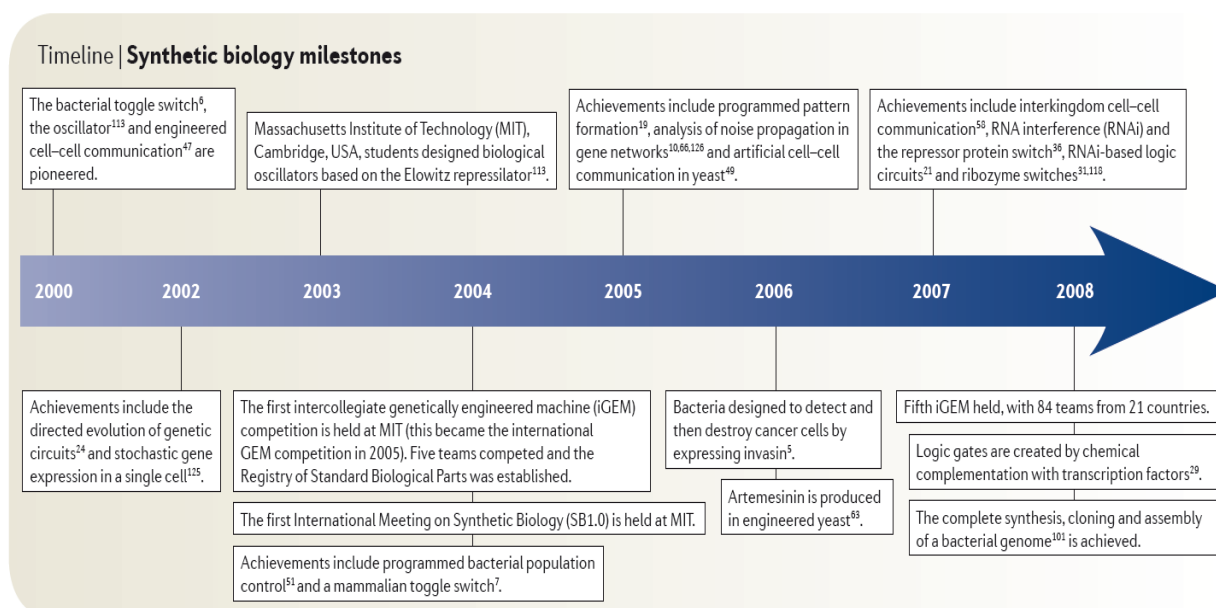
Timeline | Synthetic biology milestones

The bacterial toggle switch$^{6}$, the oscillator$^{113}$ and engineered cell–cell communication$^{47}$ are pioneered.

Massachusetts Institute of Technology (MIT), Cambridge, USA, students designed biological oscillators based on the Elowitz repressilator$^{113}$.

Achievements include programmed pattern formation$^{19}$, analysis of noise propagation in gene networks$^{10,66,126}$ and artificial cell–cell communication in yeast$^{49}$.

Achievements include interkingdom cell–cell communication$^{58}$, RNA interference (RNAi) and the repressor protein switch$^{36}$, RNAi-based logic circuits$^{21}$ and ribozyme switches$^{31,118}$.

2000

2002

2003

2004

2005

2006

2007

2008

Achievements include the directed evolution of genetic circuits$^{24}$ and stochastic gene expression in a single cell$^{125}$.

The first intercollegiate genetically engineered machine (iGEM) competition is held at MIT (this became the international GEM competition in 2005). Five teams competed and the Registry of Standard Biological Parts was established.

The first International Meeting on Synthetic Biology (SB1.0) is held at MIT.

Achievements include programmed bacterial population control$^{51}$ and a mammalian toggle switch$^{7}$.

Bacteria designed to detect and then destroy cancer cells by expressing invasin$^{5}$.

Artemesinin is produced in engineered yeast$^{63}$.

Fifth iGEM held, with 84 teams from 21 countries.

Logic gates are created by chemical complementation with transcription factors$^{29}$.

The complete synthesis, cloning and assembly of a bacterial genome$^{101}$ is achieved.